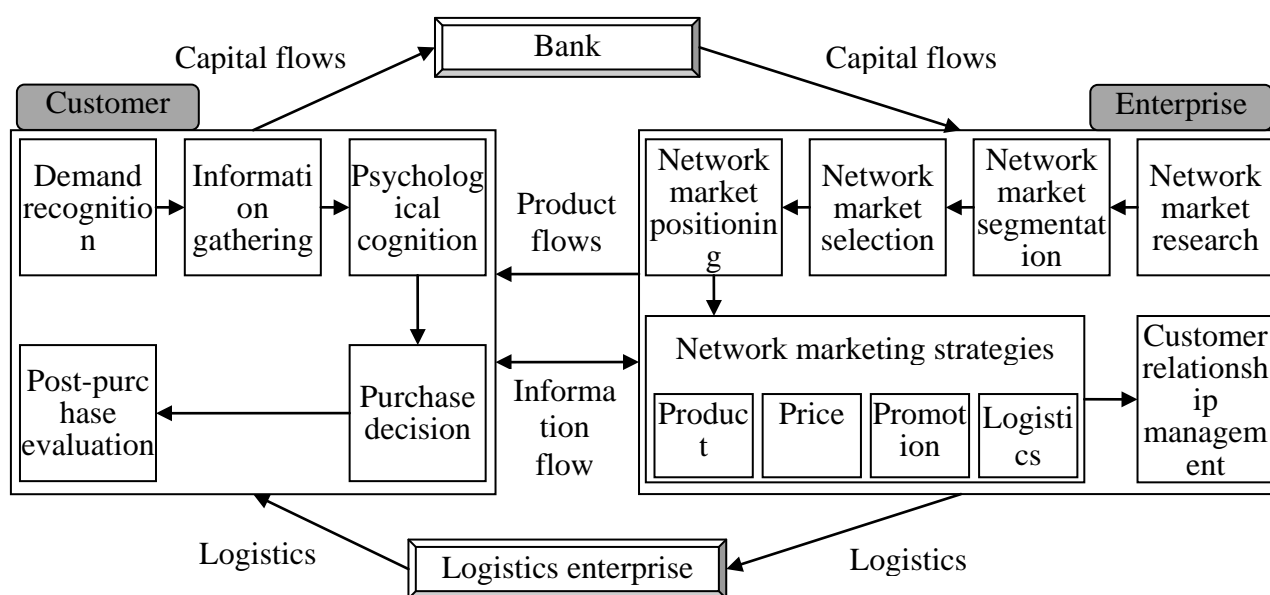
Capital flows

Bank

Capital flows

Customer

Enterprise

Demand recognition

Information gathering

Psychological cognition

Product flows

Network market positioning

Network market selection

Network market segmentation

Network market research

Post-purchase evaluation

Purchase decision

Information flow

Network marketing strategies

Product

Price

Promotion

Logistics

Customer relationship management

Logistics

Logistics enterprise

Logistics